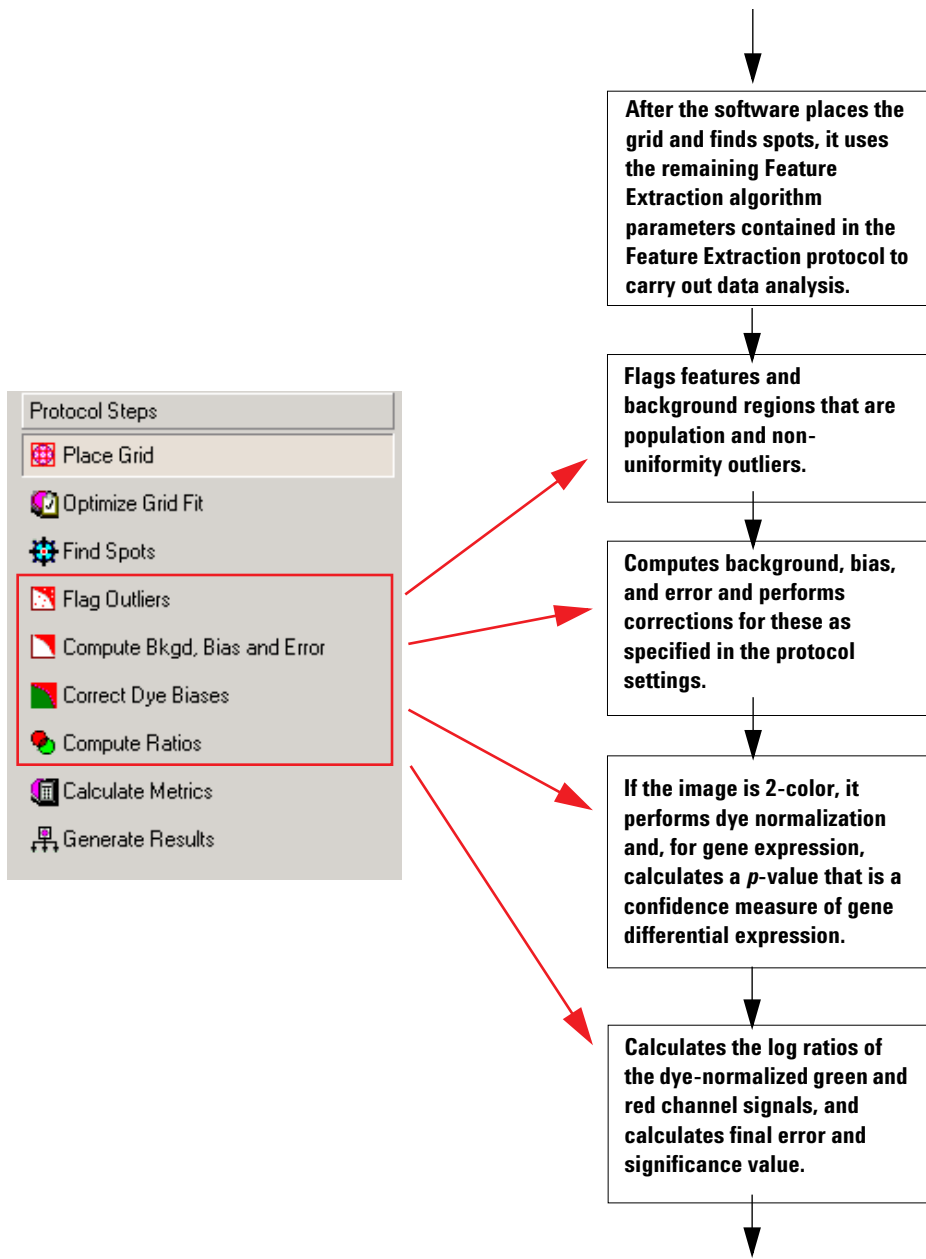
After the software places the grid and finds spots, it uses the remaining Feature Extraction algorithm parameters contained in the Feature Extraction protocol to carry out data analysis.

Protocol Steps
Place Grid
Optimize Grid Fit
Find Spots
Flag Outliers
Compute Bkgd, Bias and Error
Correct Dye Biases
Compute Ratios
Calculate Metrics
Generate Results

Flags features and background regions that are population and non-uniformity outliers.

Computes background, bias, and error and performs corrections for these as specified in the protocol settings.

If the image is 2-color, it performs dye normalization and, for gene expression, calculates a *p*-value that is a confidence measure of gene differential expression.

Calculates the log ratios of the dye-normalized green and red channel signals, and calculates final error and significance value.